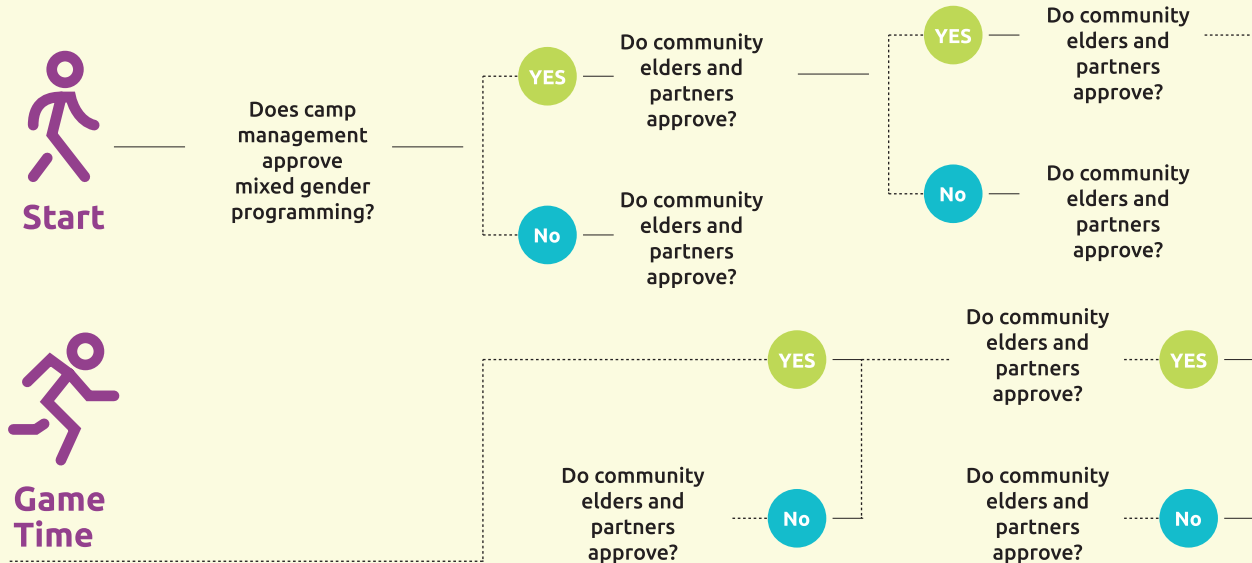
Start

Does camp management approve mixed gender programming?

YES

Do community elders and partners approve?

No

Do community elders and partners approve?

YES

Do community elders and partners approve?

No

Do community elders and partners approve?

Game Time

YES

Do community elders and partners approve?

YES

Do community elders and partners approve?

No

Do community elders and partners approve?

No